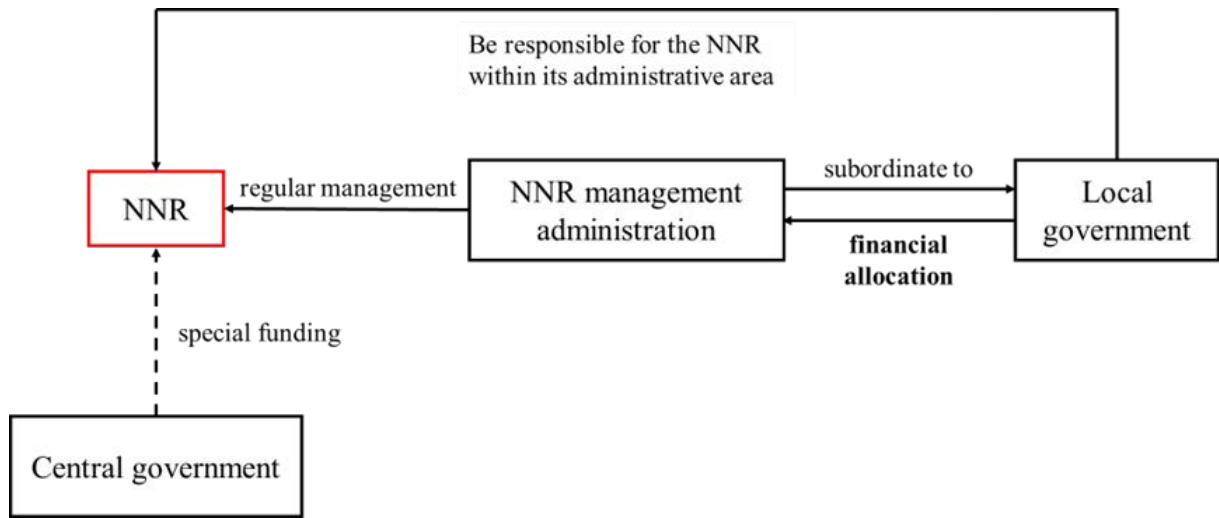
Be responsible for the NNR within its administrative area

NNR

regular management

NNR management administration

subordinate to

financial allocation

Local government

special funding

Central government